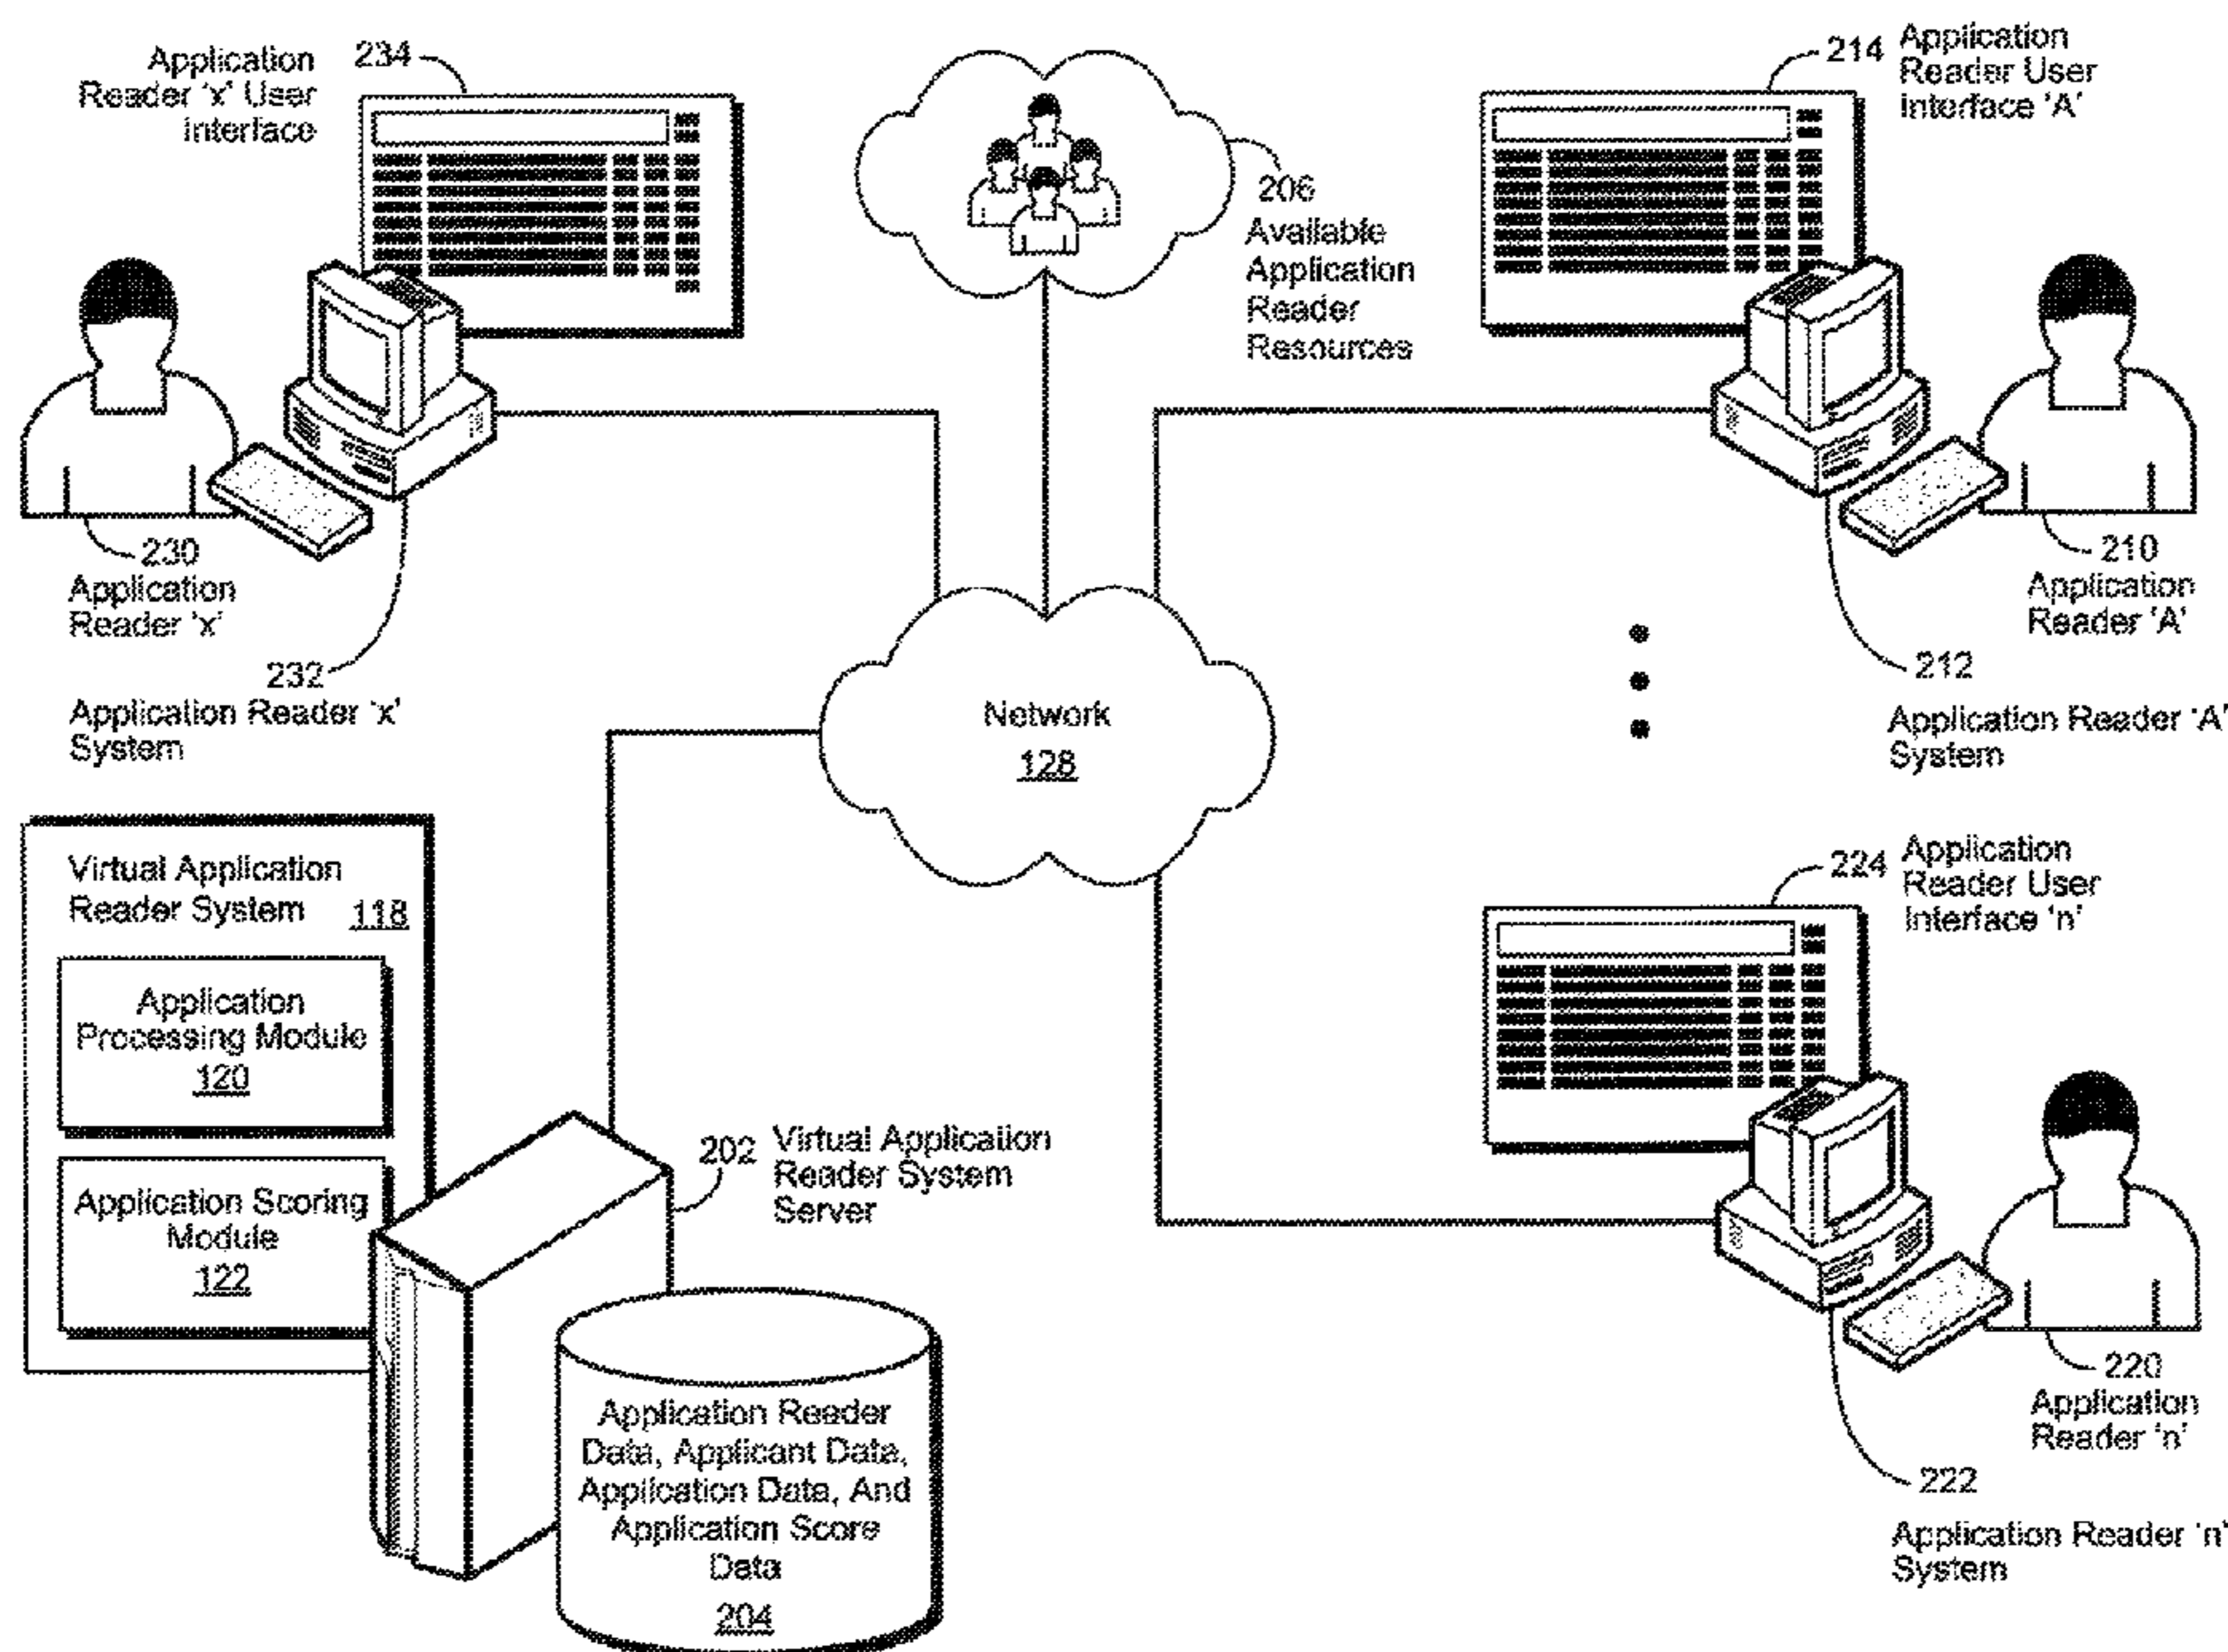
Application Reader 'x' User Interface 234

206 Available Application Reader Resources

214 Application Reader User Interface 'A'

230 Application Reader 'x'

232 Application Reader 'x' System

210 Application Reader 'A'

212 Application Reader 'A' System

Network 128

Virtual Application Reader System 118

Application Processing Module 120

Application Scoring Module 122

224 Application Reader User Interface 'n'

202 Virtual Application Reader System Server

Application Reader Data, Applicant Data, Application Data, And Application Score Data 204

220 Application Reader 'n'

222 Application Reader 'n' System